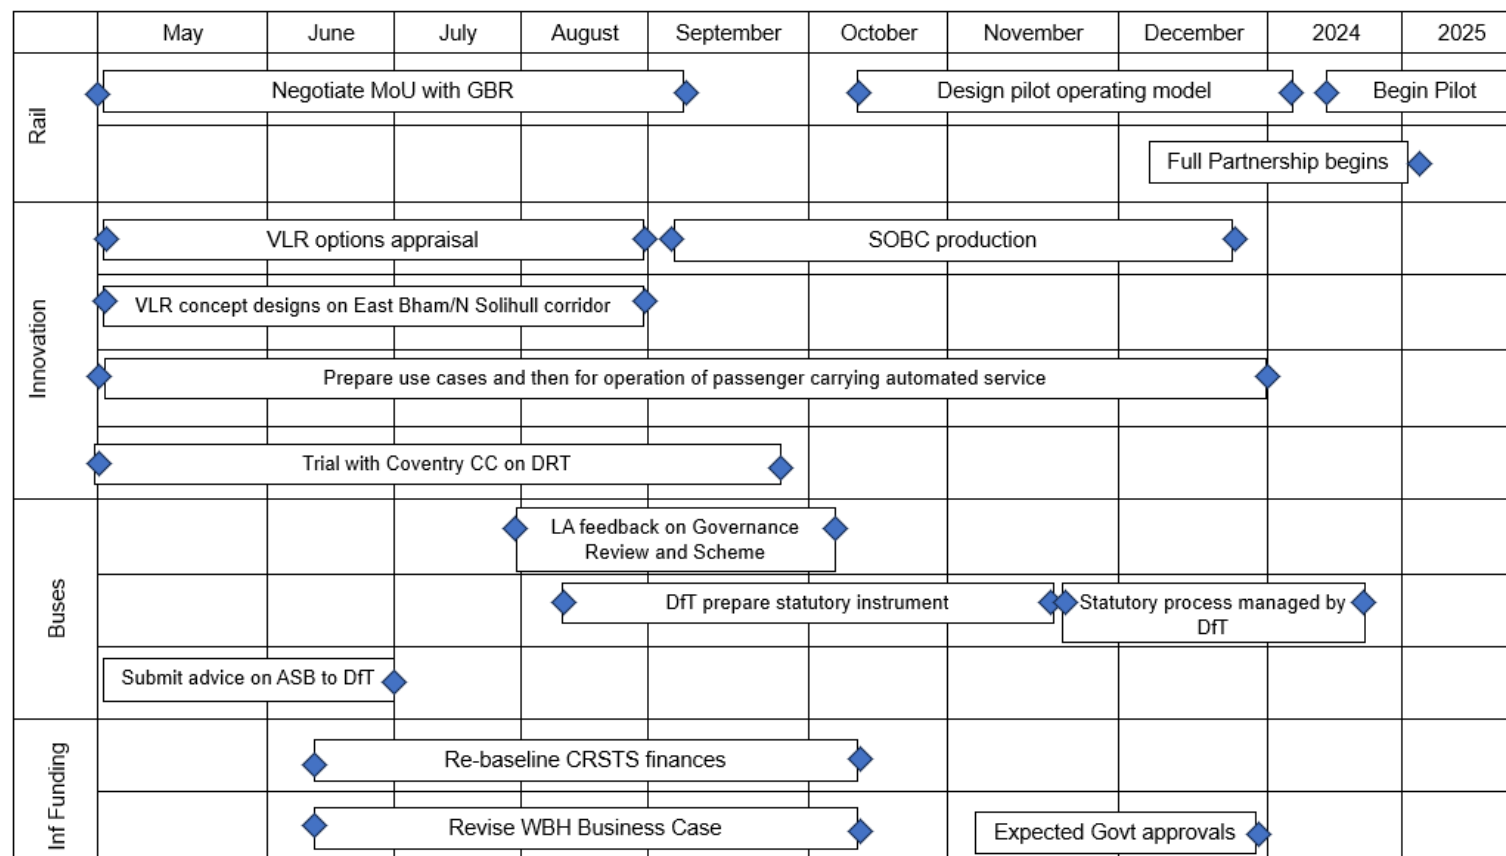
| | May | June | July | August | September | October | November | December | 2024 | 2025 |
|---|---|---|---|---|---|---|---|---|---|---|
| Rail | Negotiate MoU with GBR | | | | | Design pilot operating model | | | Begin Pilot | |
| | | | | | | | | Full Partnership begins | | |
| Innovation | VLR options appraisal | | | | SOBC production | | | | | |
| | VLR concept designs on East Bham/N Solihull corridor | | | | | | | | | |
| | Prepare use cases and then for operation of passenger carrying automated service | | | | | | | | | |
| | Trial with Coventry CC on DRT | | | | | | | | | |
| Buses | | | | LA feedback on Governance Review and Scheme | | | | | | |
| | | | | DfT prepare statutory instrument | | | | Statutory process managed by DfT | | |
| | Submit advice on ASB to DfT | | | | | | | | | |
| Inf Funding | | Re-baseline CRSTS finances | | | | | | | | |
| | | Revise WBH Business Case | | | | | Expected Govt approvals | | | |